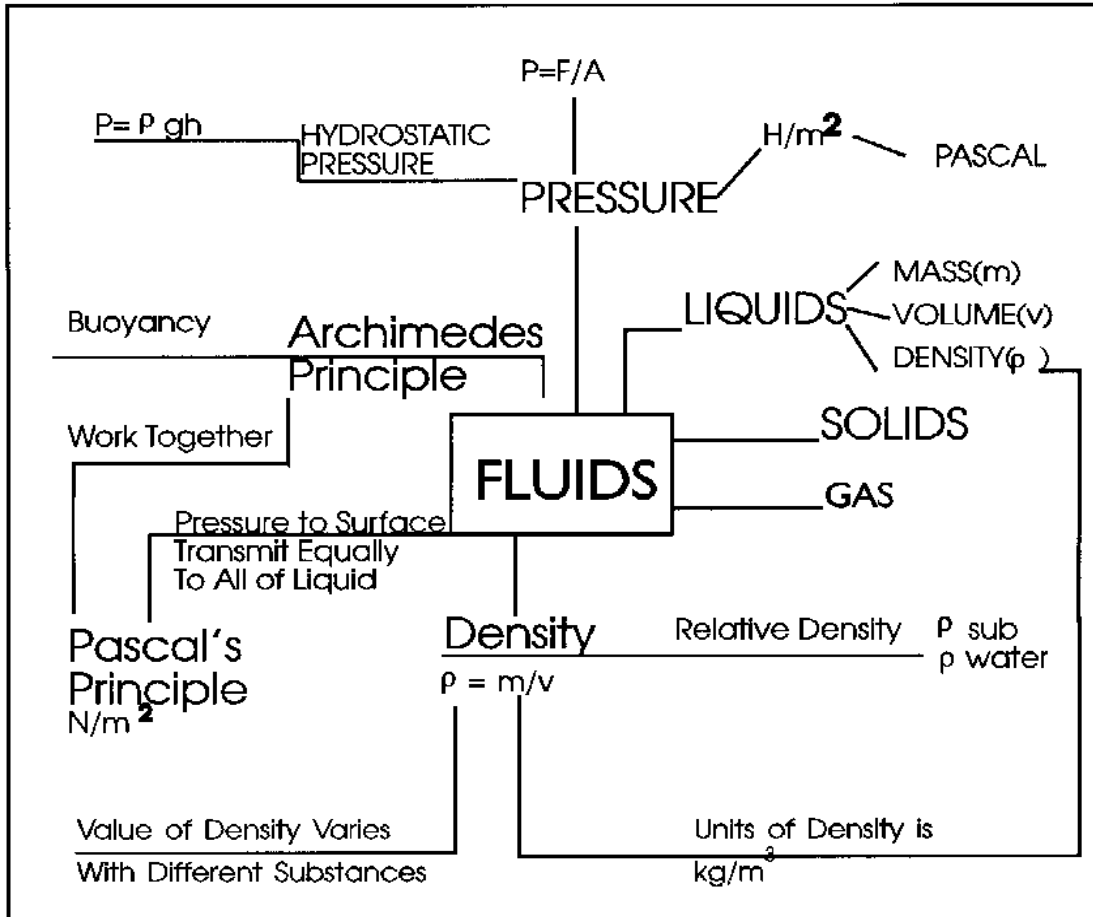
P=F/A

$P = \rho gh$

HYDROSTATIC PRESSURE

H/m$^2$

PASCAL

PRESSURE

MASS(m)

VOLUME(v)

DENSITY($\rho$ )

LIQUIDS

Buoyancy

Archimedes Principle

Work Together

SOLIDS

FLUIDS

GAS

Pressure to Surface Transmit Equally To All of Liquid

Pascal's Principle

N/m$^2$

Density

$\rho = m/v$

Relative Density $\frac{\rho \text{ sub}}{\rho \text{ water}}$

Value of Density Varies

With Different Substances

Units of Density is

kg/m$^3$